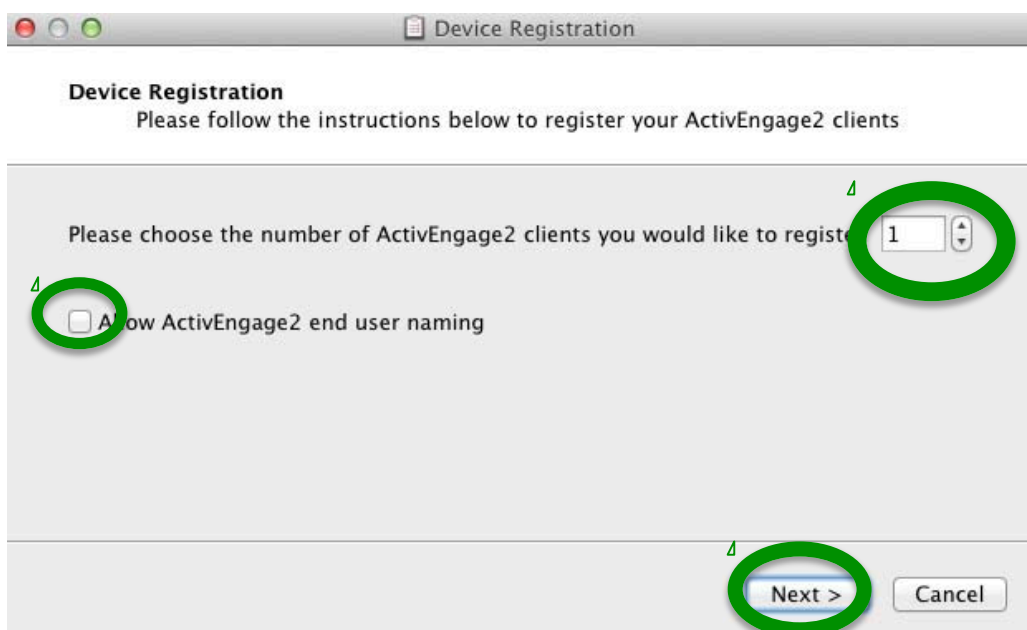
Device Registration

Device Registration
Please follow the instructions below to register your ActivEngage2 clients

Please choose the number of ActivEngage2 clients you would like to registe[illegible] 1

A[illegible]ow ActivEngage2 end user naming

Next >
Cancel